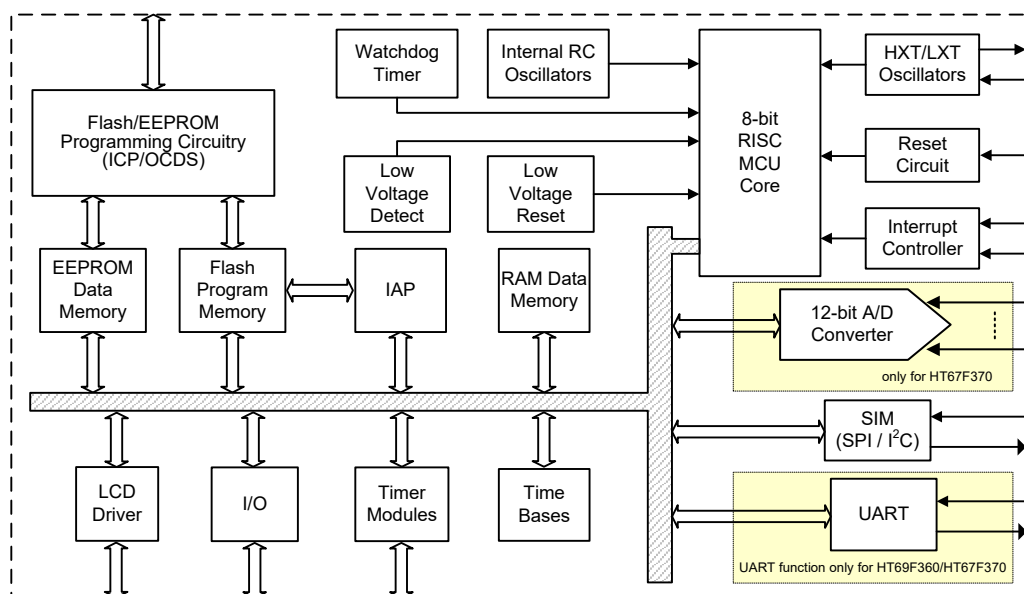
Flash/EEPROM Programming Circuitry (ICP/OCDS)

Watchdog Timer

Internal RC Oscillators

8-bit RISC MCU Core

HXT/LXT Oscillators

Reset Circuit

Interrupt Controller

Low Voltage Detect

Low Voltage Reset

EEPROM Data Memory

Flash Program Memory

IAP

RAM Data Memory

12-bit A/D Converter

only for HT67F370

SIM (SPI / I$^2$C)

LCD Driver

I/O

Timer Modules

Time Bases

UART

UART function only for HT69F360/HT67F370